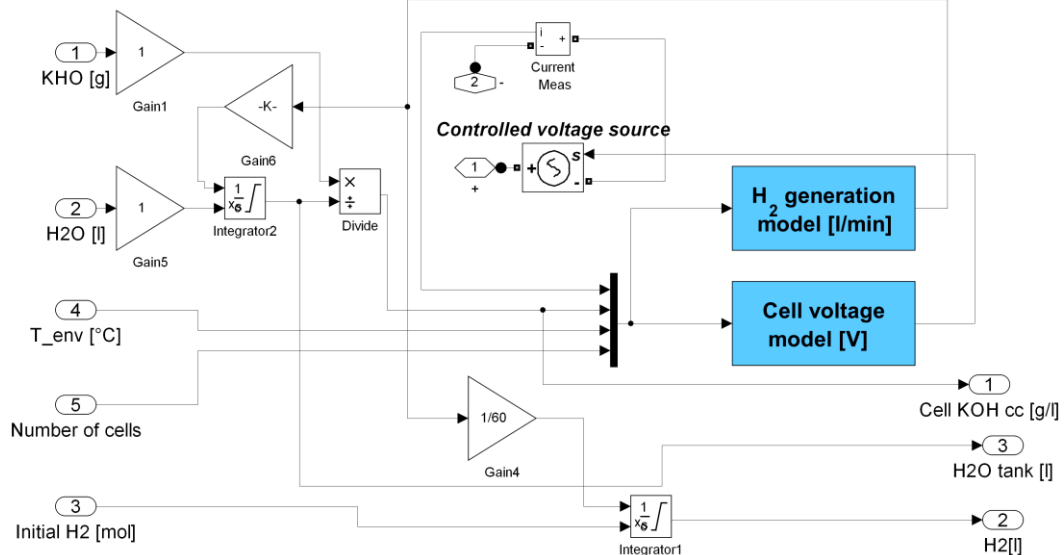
1
KHO [g]
1
Gain1
-K-
Gain6
2
H2O [l]
1
Gain5
$\frac{1}{s}$
$x_0$
Integrator2
×
÷
Divide
i
-
+
2
-
Current Meas
Controlled voltage source
1
+
+
-
s
$H_2$ generation model [l/min]
Cell voltage model [V]
4
T_env [°C]
5
Number of cells
1/60
Gain4
1
Cell KOH cc [g/l]
3
H2O tank [l]
3
Initial H2 [mol]
$\frac{1}{s}$
$x_0$
Integrator1
2
H2[l]